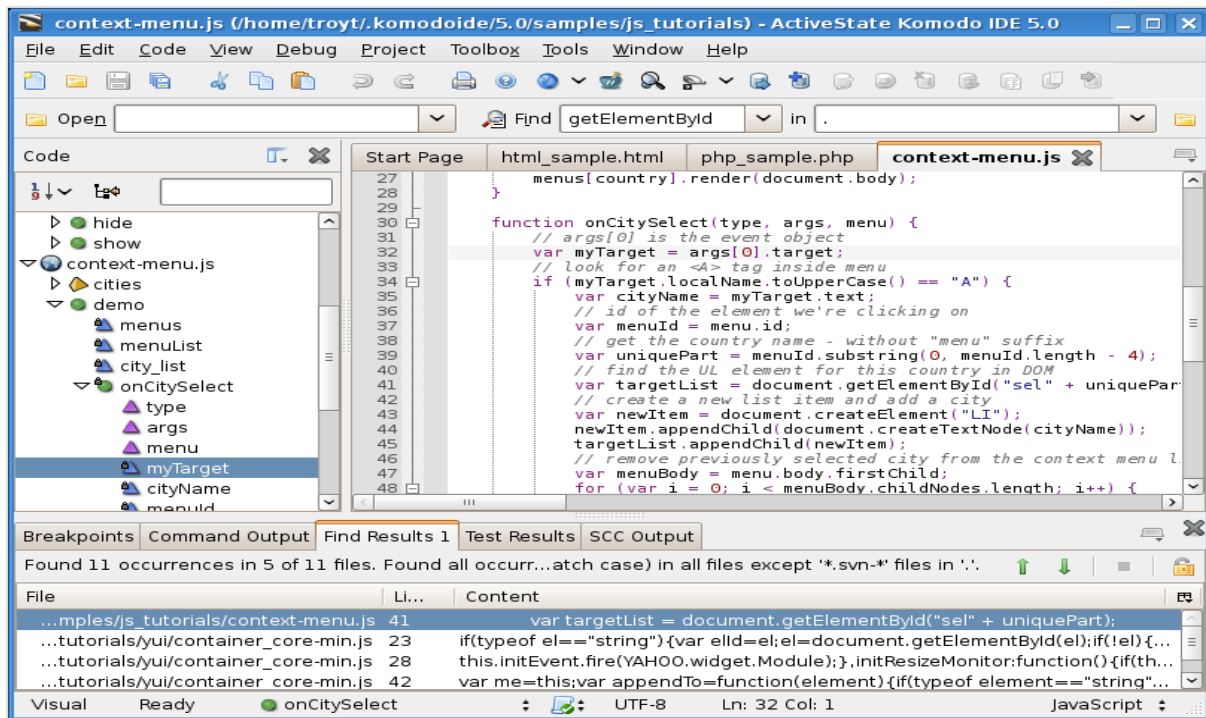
context-menu.js (/home/troyt/.komodoide/5.0/samples/js_tutorials) - ActiveState Komodo IDE 5.0

File Edit Code View Debug Project Toolbox Tools Window Help

Open
Find getElementById in .

Code

hide
show
context-menu.js
cities
demo
menus
menuList
city_list
onCitySelect
type
args
menu
myTarget
cityName
menuId

Start Page | html_sample.html | php_sample.php | context-menu.js

27 menus[country].render(document.body);
28 }
29
30 function onCitySelect(type, args, menu) {
31 // args[0] is the event object
32 var myTarget = args[0].target;
33 // look for an <A> tag inside menu
34 if (myTarget.localName.toUpperCase() == "A") {
35 var cityName = myTarget.text;
36 // id of the element we're clicking on
37 var menuId = menu.id;
38 // get the country name - without "menu" suffix
39 var uniquePart = menuId.substring(0, menuId.length - 4);
40 // find the UL element for this country in DOM
41 var targetList = document.getElementById("sel" + uniquePar
42 // create a new list item and add a city
43 var newItem = document.createElement("LI");
44 newItem.appendChild(document.createTextNode(cityName));
45 targetList.appendChild(newItem);
46 // remove previously selected city from the context menu l
47 var menuBody = menu.body.firstChild;
48 for (var i = 0; i < menuBody.childNodes.length; i++) {

Breakpoints | Command Output | Find Results 1 | Test Results | SCC Output

Found 11 occurrences in 5 of 11 files. Found all occurr...atch case) in all files except '*.svn-*' files in '.'.

| File | Li... | Content |
|---|---|---|
| ...mples/js_tutorials/context-menu.js | 41 | var targetList = document.getElementById("sel" + uniquePart); |
| ...tutorials/yui/container_core-min.js | 23 | if(typeof el=="string"){var elId=el;el=document.getElementById(el);if(!el){... |
| ...tutorials/yui/container_core-min.js | 28 | this.initEvent.fire(YAHOO.widget.Module);},initResizeMonitor:function(){if(th... |
| ...tutorials/yui/container_core-min.js | 42 | var me=this;var appendTo=function(element){if(typeof element=="string"... |

Visual Ready onCitySelect UTF-8 Ln: 32 Col: 1 JavaScript